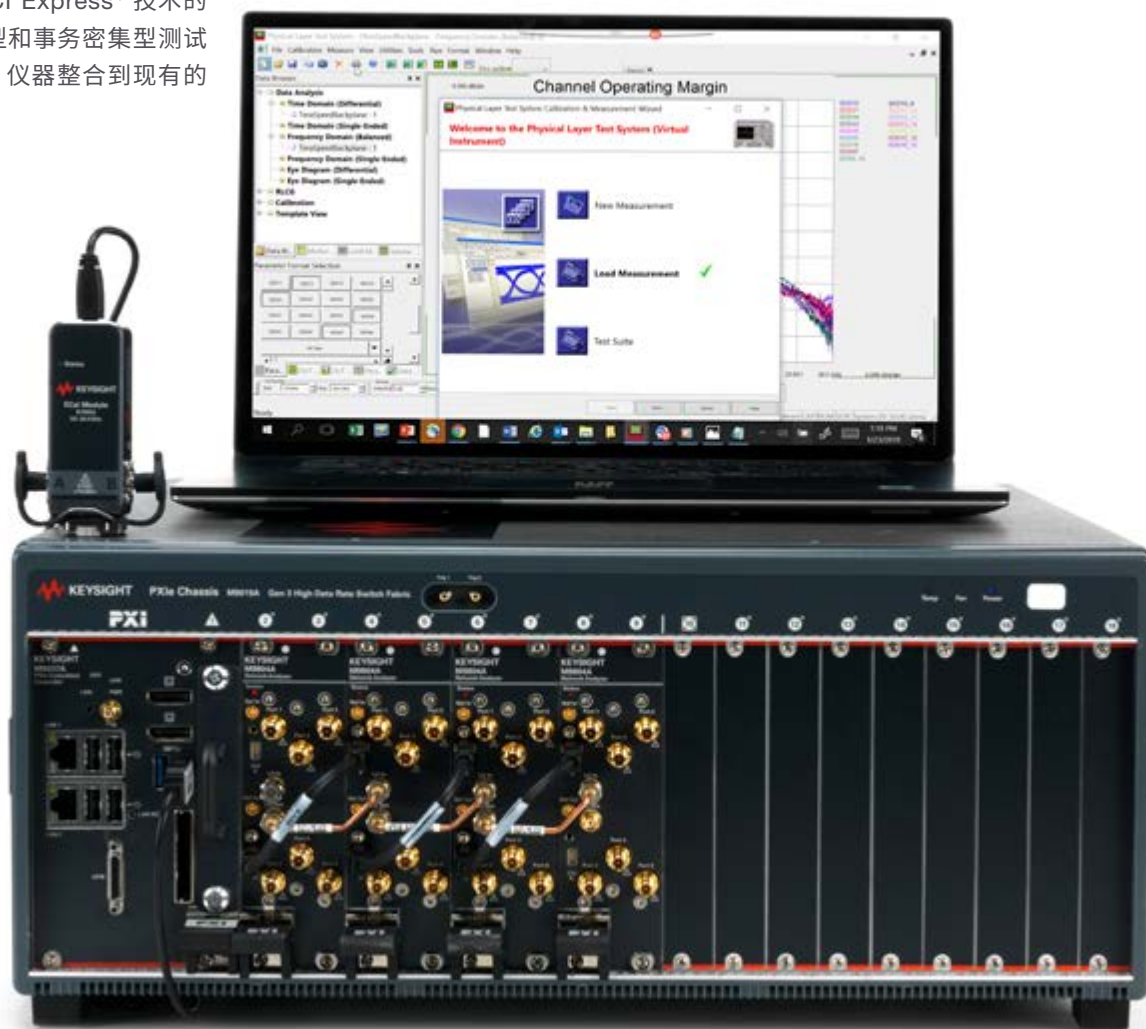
I Express® 技术的
型和事务密集型测试
仪器整合到现有的

Physical Layer Test System
File Calibration Measure View Utilities Tools Run Format Window Help
Data Browser
Data Analysis
Time Domain (Differential)
TimeSpeedBackplane : 1
Time Domain (Single Ended)
Frequency Domain (Balanced)
TimeSpeedBackplane : 1
Frequency Domain (Single Ended)
Eye Diagram (Differential)
Eye Diagram (Single Ended)
RLCG
Calibration
Template View
Parameter Format Selection
Channel Operating Margin
Physical Layer Test System Calibration & Measurement Wizard
Welcome to the Physical Layer Test Systems (Virtual Instrument)
New Measurement
Load Measurement
Test Suite
Ready

KEYSIGHT
ECal Module

KEYSIGHT PXIe Chassis M9019A Gen 3 High Data Rate Switch Fabric
PXI
KEYSIGHT
M9804A
Network Analyzer
KEYSIGHT
M9804A
Network Analyzer
KEYSIGHT
M9804A
Network Analyzer
KEYSIGHT
M9804A
Network Analyzer
KEYSIGHT
Temp Fan Power